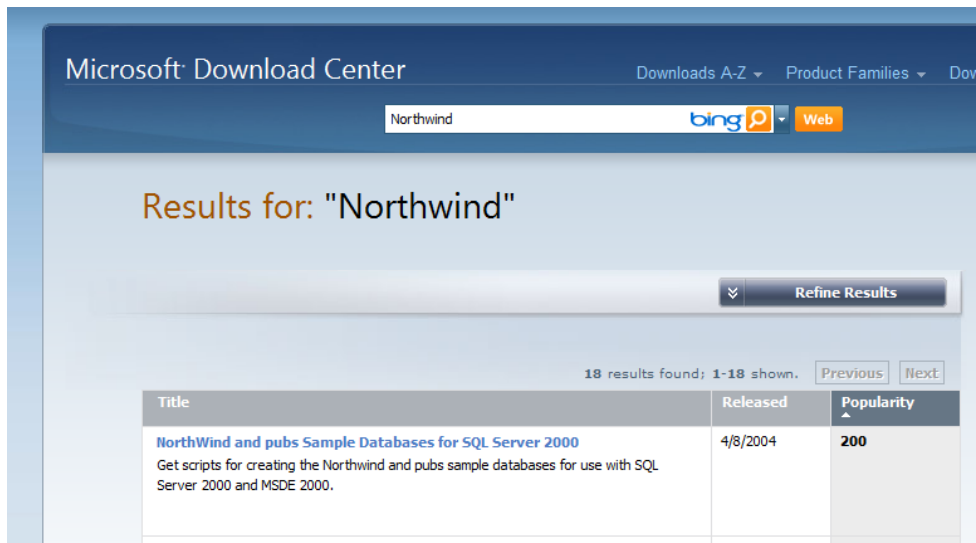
Microsoft Download Center

Downloads A-Z ▾ Product Families ▾ Dov

Northwind bing Web

Results for: "Northwind"

Refine Results

18 results found; 1-18 shown. Previous Next

| Title | Released | Popularity |
|---|---|---|
| NorthWind and pubs Sample Databases for SQL Server 2000<br>Get scripts for creating the Northwind and pubs sample databases for use with SQL Server 2000 and MSDE 2000. | 4/8/2004 | 200 |